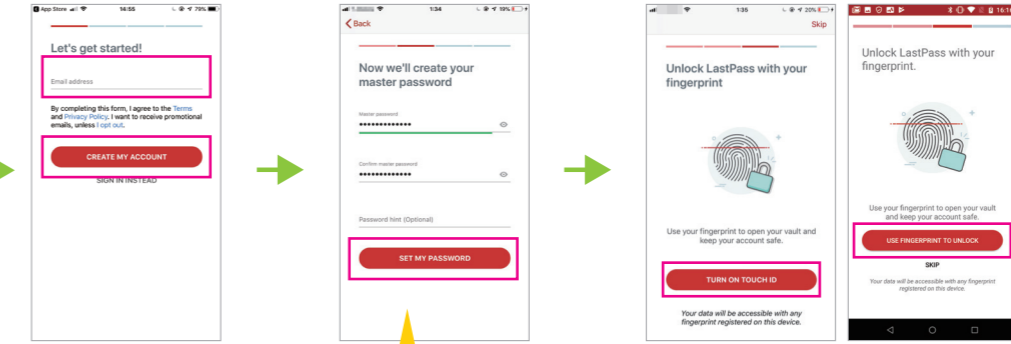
App Store 14:55 79%

Let's get started!

Email address

By completing this form, I agree to the Terms and Privacy Policy. I want to receive promotional emails, unless I opt out.

CREATE MY ACCOUNT

SIGN IN INSTEAD

1:34 19%

Back

Now we'll create your master password

Master password
••••••••••••••

Confirm master password
••••••••••••••

Password hint (Optional)

SET MY PASSWORD

1:35 20%

Skip

Unlock LastPass with your fingerprint

Use your fingerprint to open your vault and keep your account safe.

TURN ON TOUCH ID

Your data will be accessible with any fingerprint registered on this device.

16:16

Unlock LastPass with your fingerprint.

Use your fingerprint to open your vault and keep your account safe.

USE FINGERPRINT TO UNLOCK

SKIP

Your data will be accessible with any fingerprint registered on this device.